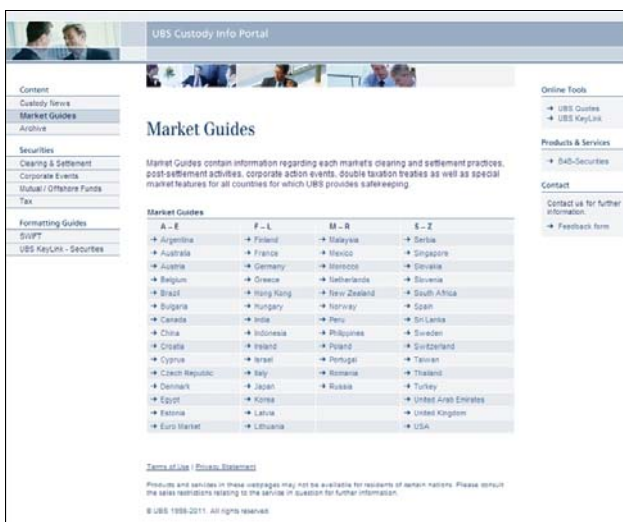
UBS Custody Info Portal

Content
Custody News
Market Guides
Archive

Securities
Clearing & Settlement
Corporate Events
Mutual / Offshore Funds
Tax

Formatting Guides
SWIFT
UBS KeyLink - Securities

Market Guides

Market Guides contain information regarding each market's clearing and settlement practices, post-settlement activities, corporate action events, double taxation treaties as well as special market features for all countries for which UBS provides safekeeping.

Market Guides

| A – E | F – L | M – R | S – Z |
|---|---|---|---|
| → Argentina | → Finland | → Malaysia | → Serbia |
| → Australia | → France | → Mexico | → Singapore |
| → Austria | → Germany | → Morocco | → Slovakia |
| → Belgium | → Greece | → Netherlands | → Slovenia |
| → Brazil | → Hong Kong | → New Zealand | → South Africa |
| → Bulgaria | → Hungary | → Norway | → Spain |
| → Canada | → India | → Peru | → Sri Lanka |
| → China | → Indonesia | → Philippines | → Sweden |
| → Croatia | → Ireland | → Poland | → Switzerland |
| → Cyprus | → Israel | → Portugal | → Taiwan |
| → Czech Republic | → Italy | → Romania | → Thailand |
| → Denmark | → Japan | → Russia | → Turkey |
| → Egypt | → Korea | | → United Arab Emirates |
| → Estonia | → Latvia | | → United Kingdom |
| → Euro Market | → Lithuania | | → USA |

Terms of Use | Privacy Statement

Products and services in these webpages may not be available for residents of certain nations. Please consult the sales restrictions relating to the service in question for further information.

© UBS 1998-2011. All rights reserved.

Online Tools
→ UBS Quotes
→ UBS KeyLink

Products & Services
→ B4B-Securities

Contact
Contact us for further information.
→ Feedback form